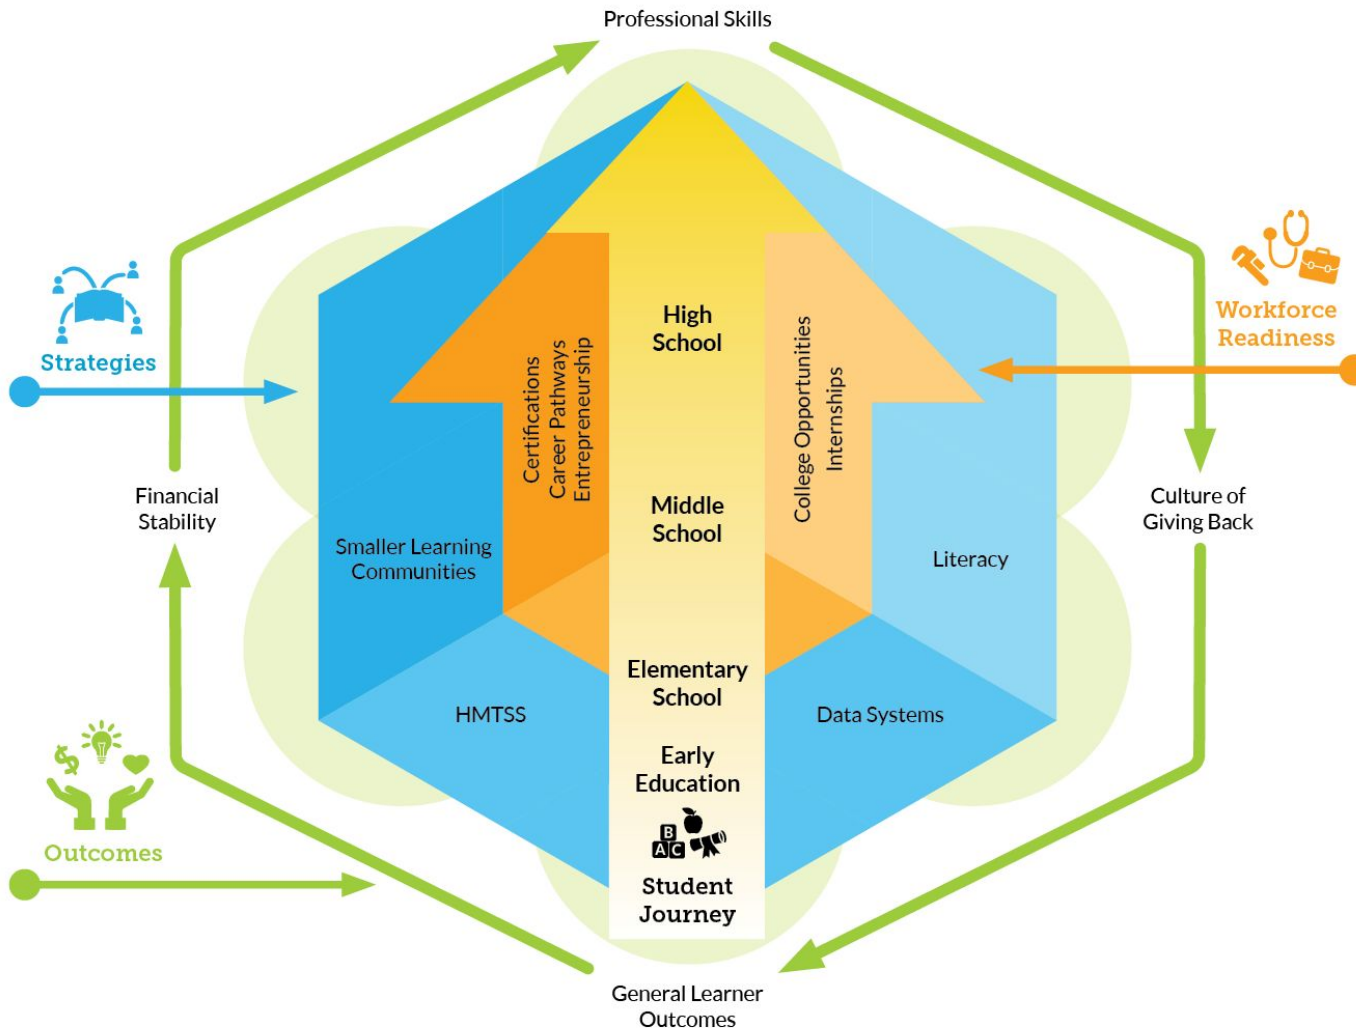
Professional Skills

Strategies

Workforce Readiness

Financial Stability

Culture of Giving Back

Certifications
Career Pathways
Entrepreneurship

High School

Middle School

College Opportunities
Internships

Smaller Learning Communities

Literacy

HMTSS

Elementary School

Data Systems

Early Education

B
A C

Student Journey

Outcomes

General Learner Outcomes